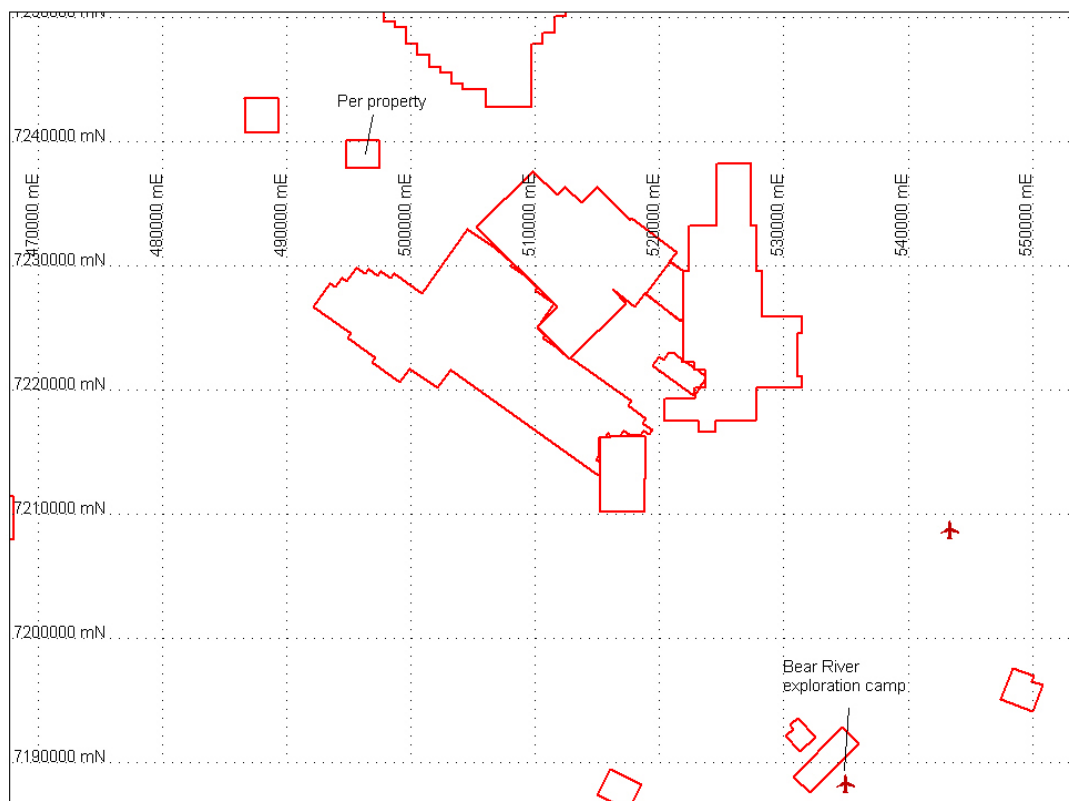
7250000 mN

Per property

7240000 mN

470000 mE
480000 mE
490000 mE
500000 mE
510000 mE
520000 mE
530000 mE
540000 mE
550000 mE

7230000 mN

7220000 mN

7210000 mN

7200000 mN

Bear River exploration camp

7190000 mN